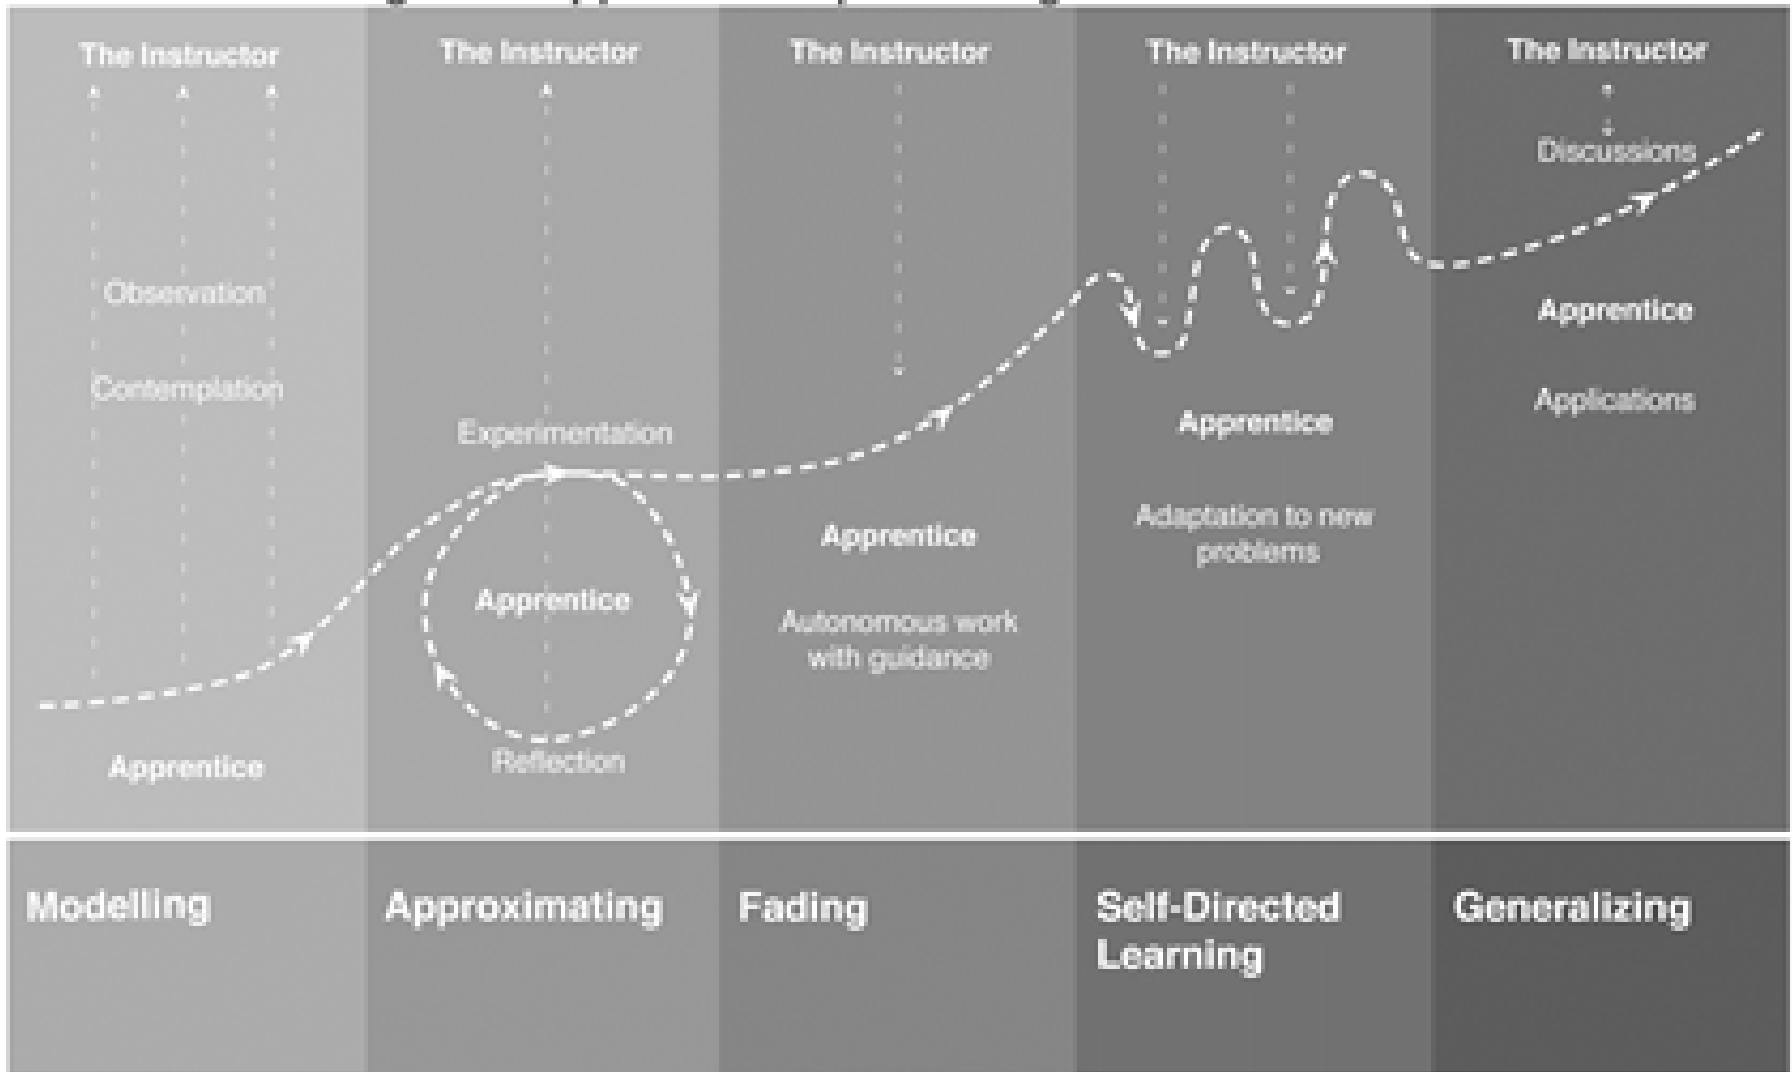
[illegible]

The Instructor

Observation

Contemplation

Apprentice

The Instructor

Experimentation

Apprentice

Reflection

The Instructor

Apprentice

Autonomous work with guidance

The Instructor

Apprentice

Adaptation to new problems

The Instructor

Discussions

Apprentice

Applications

Modelling

Approximating

Fading

Self-Directed Learning

Generalizing